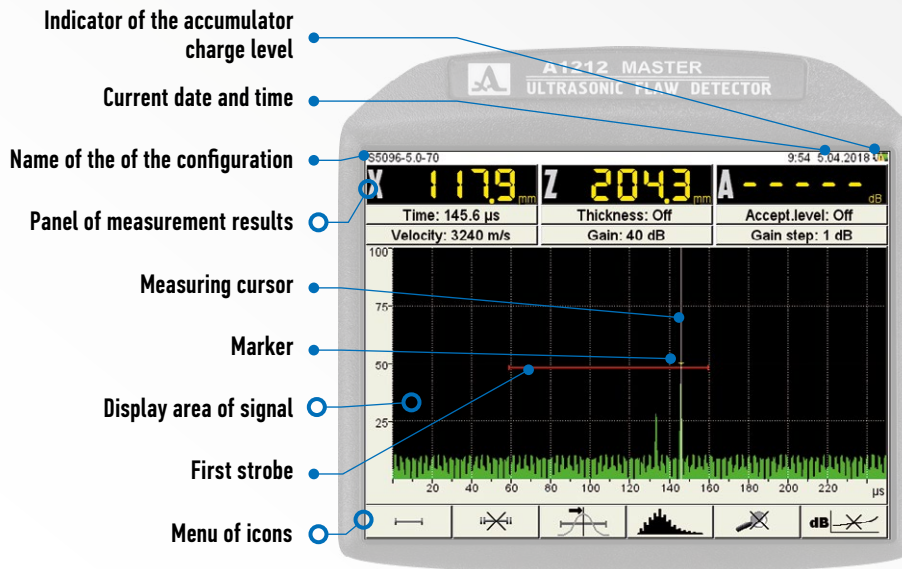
Indicator of the accumulator charge level

Current date and time

Name of the of the configuration

Panel of measurement results

Measuring cursor

Marker

Display area of signal

First strobe

Menu of icons

A1212 MASTER
ULTRASONIC FLAW DETECTOR

S5096-5.0-70

9:54 5.04.2018

X 117.9 mm

Z 204.3 mm

A - - - - - dB

Time: 145.6 µs

Thickness: Off

Accept.level: Off

Velocity: 3240 m/s

Gain: 40 dB

Gain step: 1 dB

100

75

50

25

20 40 60 80 100 120 140 160 180 200 220 µs

dB